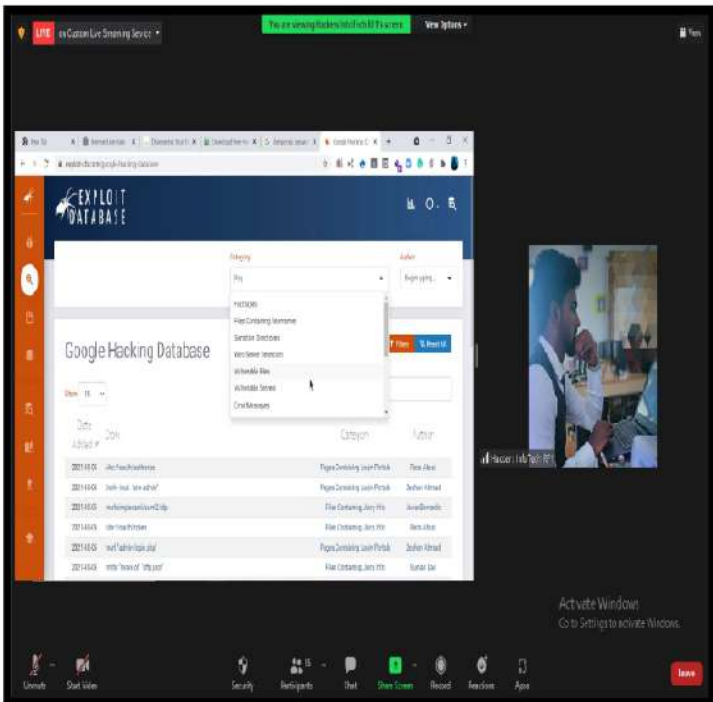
LIVE on Custom Live Streaming Service

You are viewing Hackers Info Tech IT's screen

View Options

View

EXPLOIT DATABASE

Category

Any

Author

Everyone

Footholds

Files Containing Usernames

Sensitive Directories

Web Server Detection

Vulnerable Files

Vulnerable Servers

Error Messages

Google Hacking Database

Filters

Reset All

Show 15

Date Added

Dork

Category

Author

2021-10-06 | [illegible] | Pages Containing Login Portals | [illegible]
2021-10-06 | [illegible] | Pages Containing Login Portals | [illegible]
2021-10-06 | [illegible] | Files Containing Juicy Info | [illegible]
2021-10-06 | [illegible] | Files Containing Juicy Info | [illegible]
2021-10-06 | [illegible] | Pages Containing Login Portals | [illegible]
2021-10-06 | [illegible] | Files Containing Juicy Info | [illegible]

Hackers Info Tech IT

Activate Windows
Go to Settings to activate Windows.

Unmute

Start Video

Security

Participants 15

Chat

Share Screen

Record

Reactions

Apps

Leave